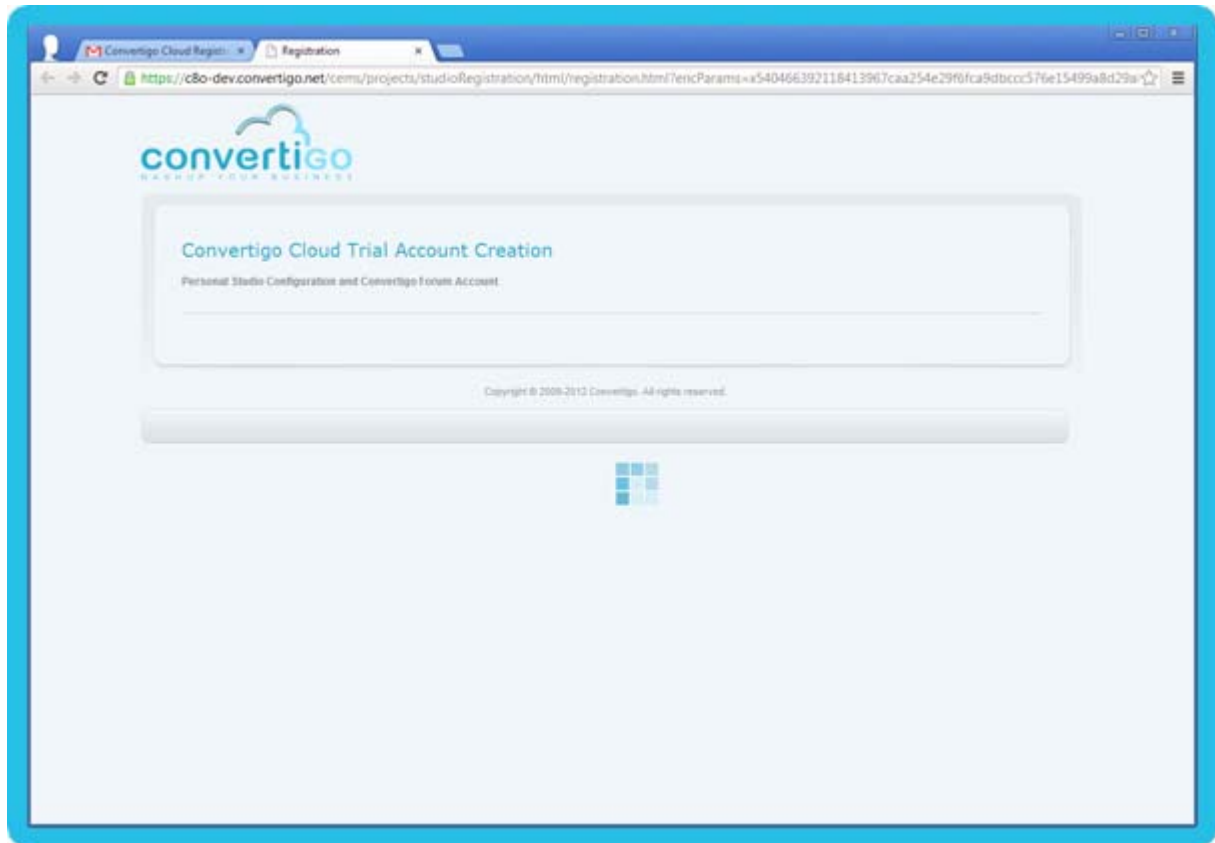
Convertigo Cloud Registr ×

Registration ×

https://c8o-dev.convertigo.net/cems/projects/studioRegistration/html/registration.html?encParams=a540466392118413967caa254e29f6fca9dbccc576e15499a8d29a

convertigo
MASHUP YOUR BUSINESS

Convertigo Cloud Trial Account Creation

Personal Studio Configuration and Convertigo Forum Account

Copyright © 2009-2012 Convertigo. All rights reserved.